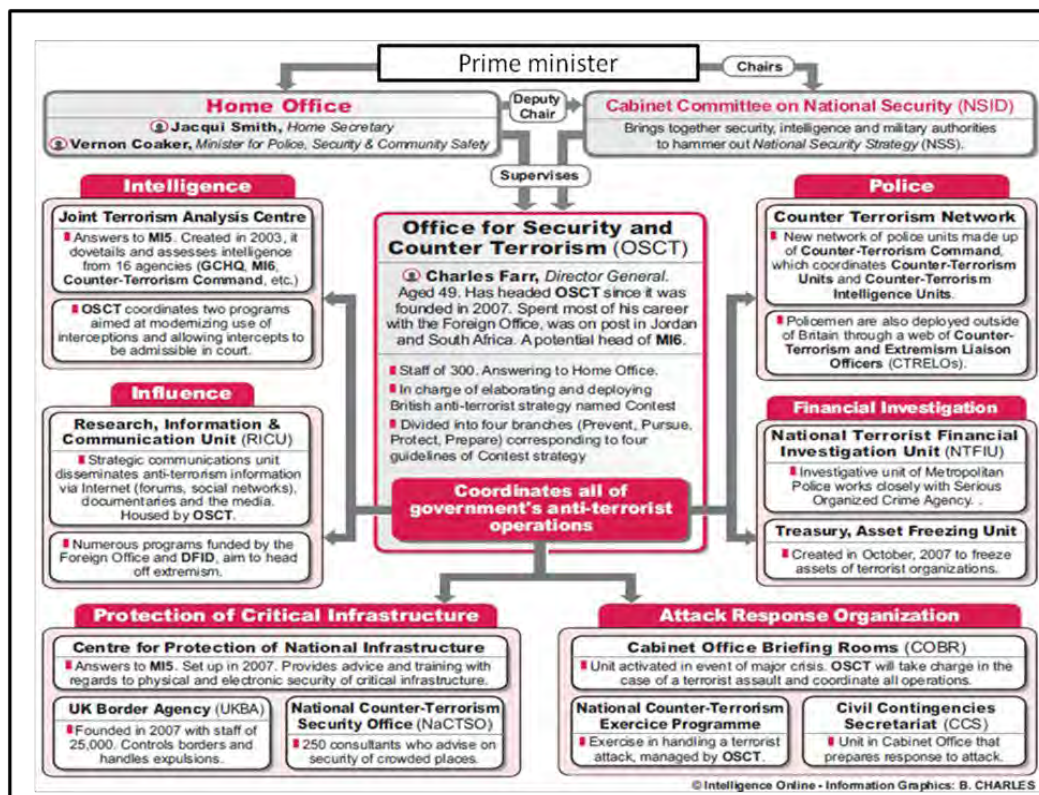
Prime minister

Chairs

Home Office
Jacqui Smith, Home Secretary
Vernon Coaker, Minister for Police, Security & Community Safety

Deputy Chair

Cabinet Committee on National Security (NSID)
Brings together security, intelligence and military authorities to hammer out National Security Strategy (NSS).

Supervises

Intelligence

Joint Terrorism Analysis Centre
Answers to MI5. Created in 2003, it dovetails and assesses intelligence from 16 agencies (GCHQ, MI6, Counter-Terrorism Command, etc.)

OSCT coordinates two programs aimed at modernizing use of interceptions and allowing intercepts to be admissible in court.

Influence

Research, Information & Communication Unit (RICU)
Strategic communications unit disseminates anti-terrorism information via Internet (forums, social networks), documentaries and the media. Housed by OSCT.

Numerous programs funded by the Foreign Office and DFID, aim to head off extremism.

Office for Security and Counter Terrorism (OSCT)
Charles Farr, Director General. Aged 49. Has headed OSCT since it was founded in 2007. Spent most of his career with the Foreign Office, was on post in Jordan and South Africa. A potential head of MI6.

Staff of 300. Answering to Home Office.
In charge of elaborating and deploying British anti-terrorist strategy named Contest
Divided into four branches (Prevent, Pursue, Protect, Prepare) corresponding to four guidelines of Contest strategy

Coordinates all of government's anti-terrorist operations

Police

Counter Terrorism Network
New network of police units made up of Counter-Terrorism Command, which coordinates Counter-Terrorism Units and Counter-Terrorism Intelligence Units.

Policemen are also deployed outside of Britain through a web of Counter-Terrorism and Extremism Liaison Officers (CTRELOs).

Financial Investigation

National Terrorist Financial Investigation Unit (NTFIU)
Investigative unit of Metropolitan Police works closely with Serious Organized Crime Agency. .

Treasury, Asset Freezing Unit
Created in October, 2007 to freeze assets of terrorist organizations.

Protection of Critical Infrastructure

Centre for Protection of National Infrastructure
Answers to MI5. Set up in 2007. Provides advice and training with regards to physical and electronic security of critical infrastructure.

UK Border Agency (UKBA)
Founded in 2007 with staff of 25,000. Controls borders and handles expulsions.

National Counter-Terrorism Security Office (NaCTSO)
250 consultants who advise on security of crowded places.

Attack Response Organization

Cabinet Office Briefing Rooms (COBR)
Unit activated in event of major crisis. OSCT will take charge in the case of a terrorist assault and coordinate all operations.

National Counter-Terrorism Exercice Programme
Exercise in handling a terrorist attack, managed by OSCT.

Civil Contingencies Secretariat (CCS)
Unit in Cabinet Office that prepares response to attack.

© Intelligence Online - Information Graphics: B. CHARLES